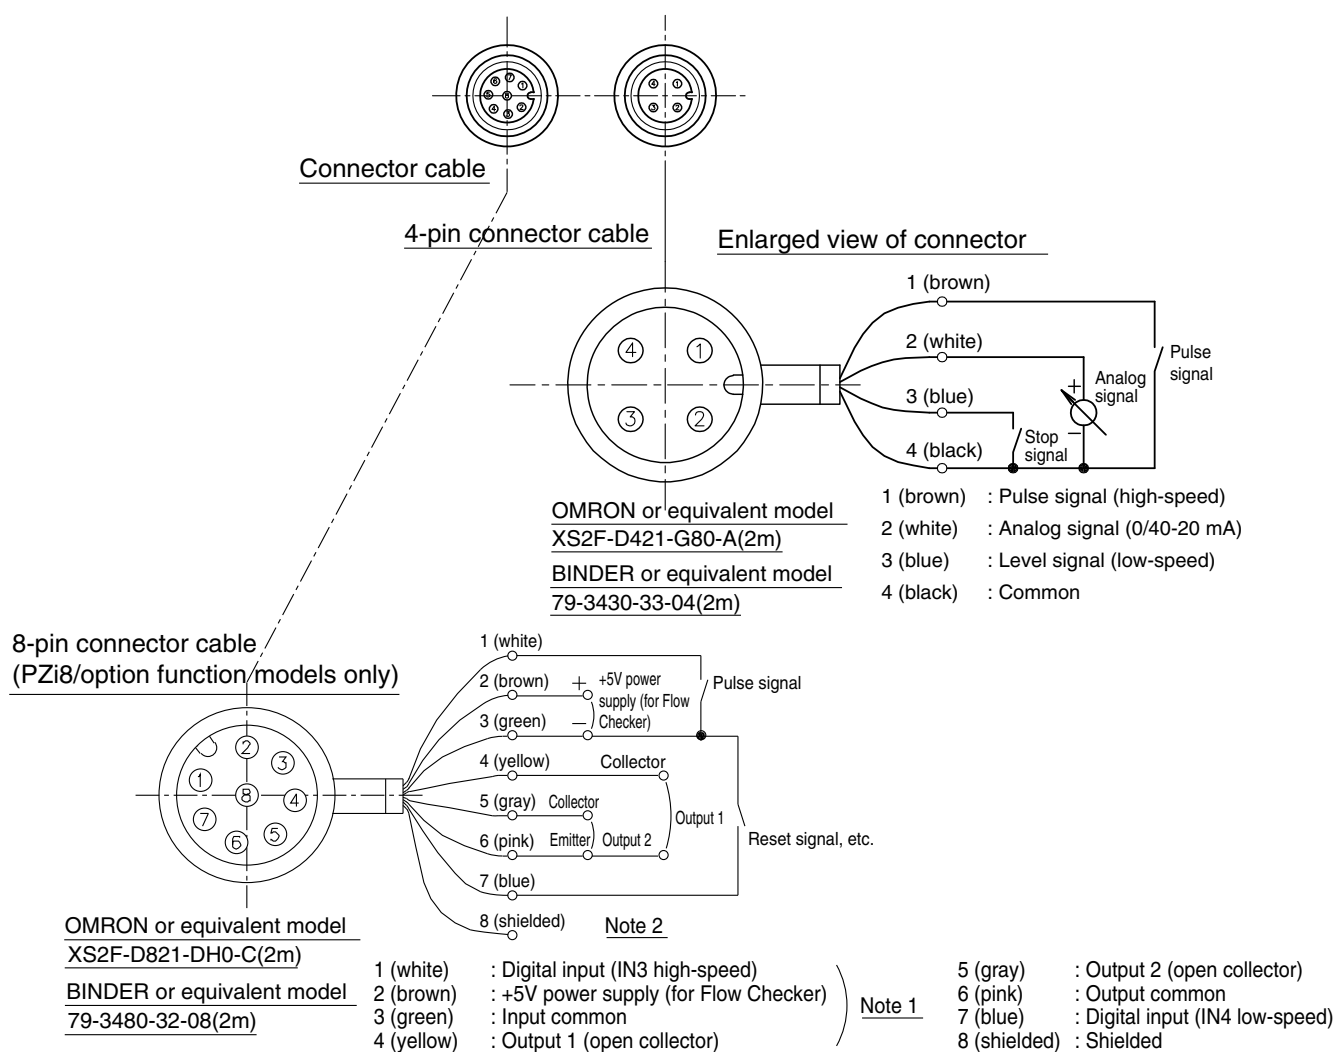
Connector cable

4-pin connector cable

Enlarged view of connector

1 (brown)
2 (white)
3 (blue)
4 (black)
Pulse signal
Analog signal
Stop signal
+
−

④ ①
③ ②

OMRON or equivalent model
XS2F-D421-G80-A(2m)
BINDER or equivalent model
79-3430-33-04(2m)

1 (brown) : Pulse signal (high-speed)
2 (white) : Analog signal (0/40-20 mA)
3 (blue) : Level signal (low-speed)
4 (black) : Common

8-pin connector cable
(PZi8/option function models only)

1 (white)
2 (brown)
3 (green)
4 (yellow)
5 (gray)
6 (pink)
7 (blue)
8 (shielded)
+
−
+5V power supply (for Flow Checker)
Pulse signal
Collector
Collector
Emitter
Output 2
Output 1
Reset signal, etc.
Note 2

OMRON or equivalent model
XS2F-D821-DH0-C(2m)
BINDER or equivalent model
79-3480-32-08(2m)

1 (white) : Digital input (IN3 high-speed)
2 (brown) : +5V power supply (for Flow Checker)
3 (green) : Input common
4 (yellow) : Output 1 (open collector)
Note 1
5 (gray) : Output 2 (open collector)
6 (pink) : Output common
7 (blue) : Digital input (IN4 low-speed)
8 (shielded) : Shielded